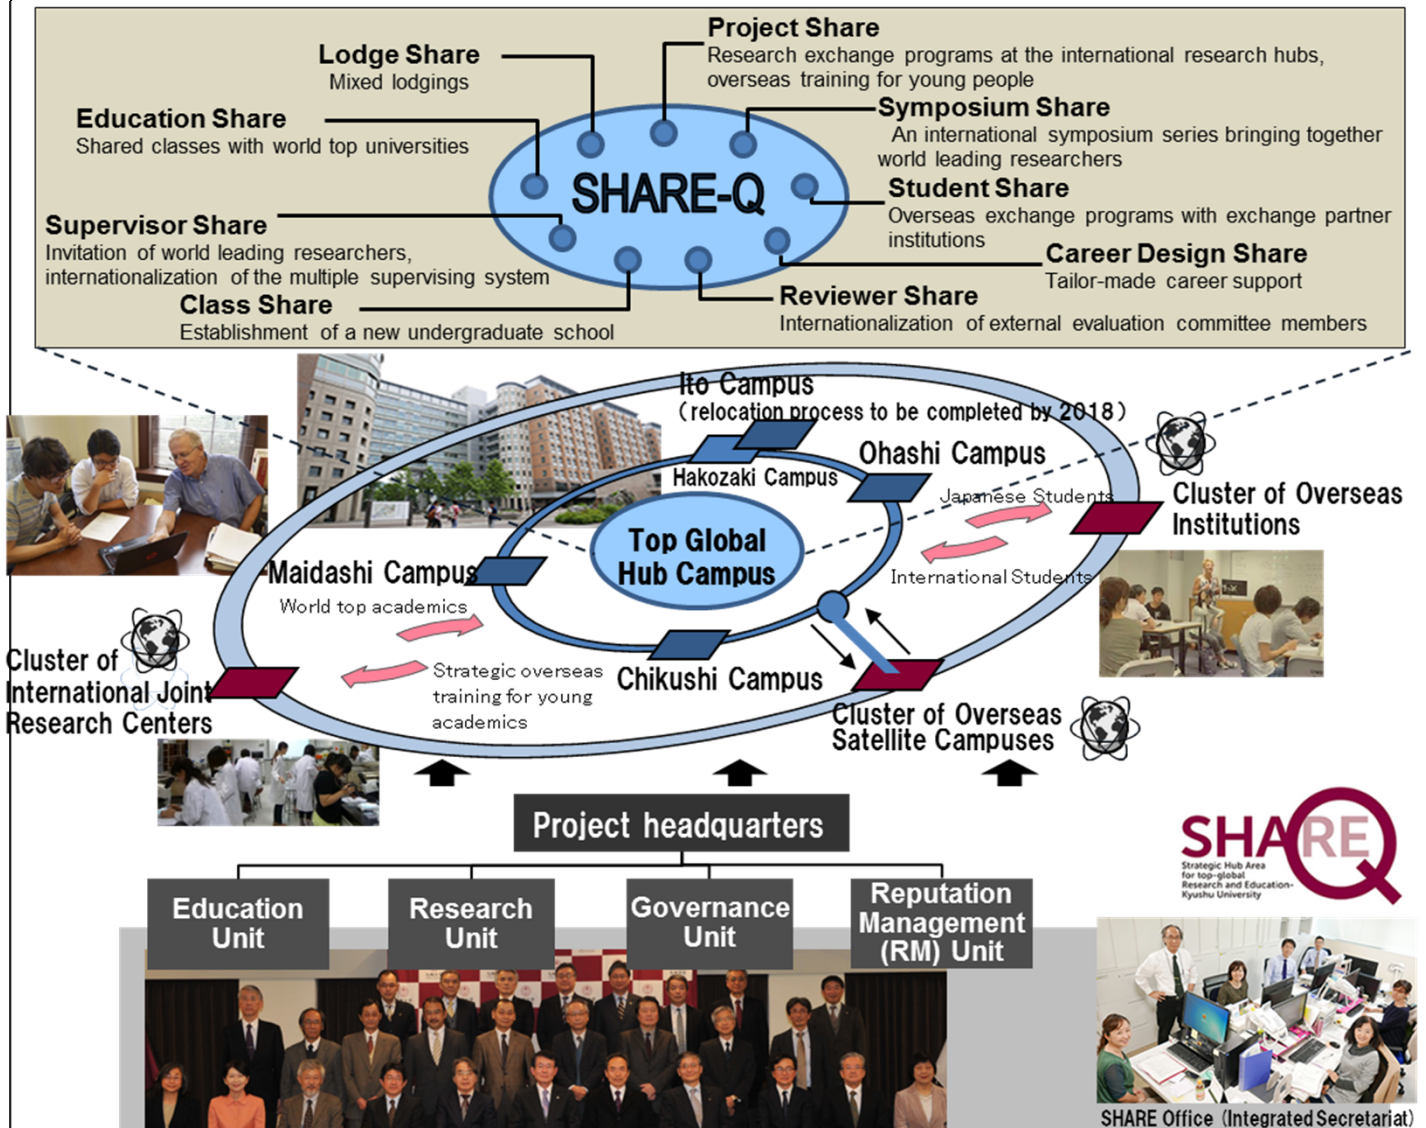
Project Share
Research exchange programs at the international research hubs, overseas training for young people

Lodge Share
Mixed lodgings

Education Share
Shared classes with world top universities

Symposium Share
An international symposium series bringing together world leading researchers

SHARE-Q

Student Share
Overseas exchange programs with exchange partner institutions

Supervisor Share
Invitation of world leading researchers, internationalization of the multiple supervising system

Career Design Share
Tailor-made career support

Class Share
Establishment of a new undergraduate school

Reviewer Share
Internationalization of external evaluation committee members

Ito Campus
(relocation process to be completed by 2018)

Hakozaki Campus

Ohashi Campus

Japanese Students

Cluster of Overseas Institutions

Top Global Hub Campus

Maidashi Campus

World top academics

International Students

Cluster of International Joint Research Centers

Strategic overseas training for young academics

Chikushi Campus

Cluster of Overseas Satellite Campuses

Project headquarters

SHAREQ
Strategic Hub Area for top-global Research and Education-Kyushu University

Education Unit

Research Unit

Governance Unit

Reputation Management (RM) Unit

SHARE Office (Integrated Secretariat)